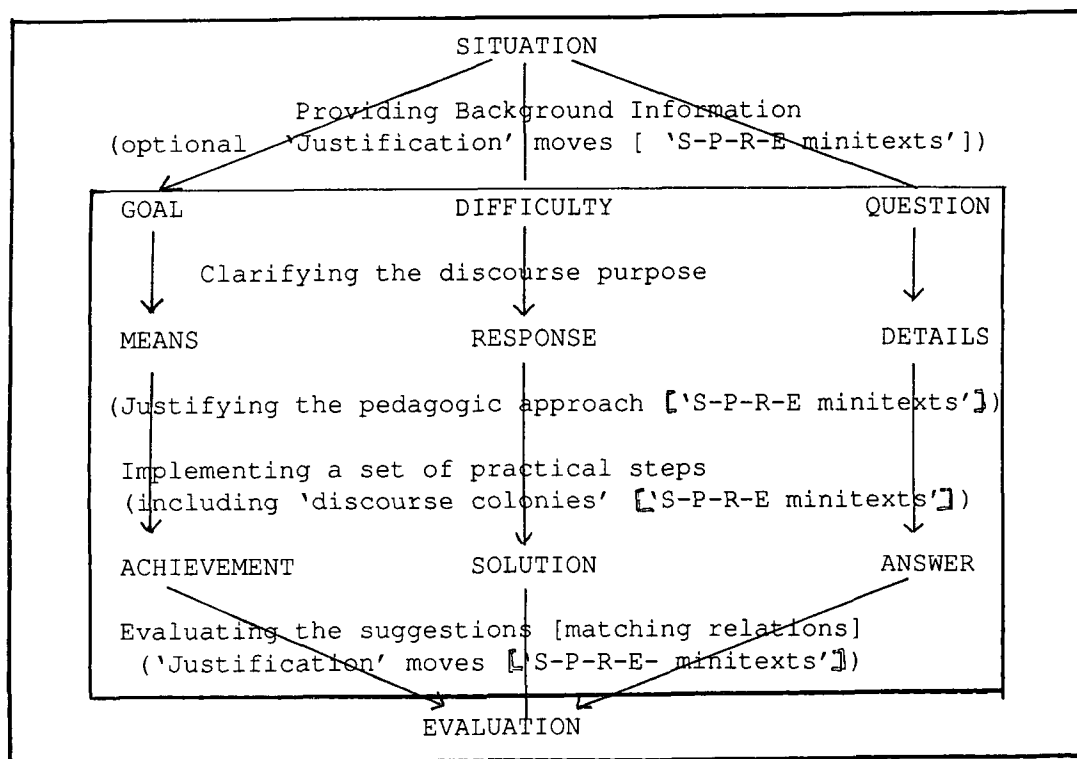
SITUATION

Providing Background Information
(optional 'Justification' moves [ 'S-P-R-E minitexts'])

GOAL DIFFICULTY QUESTION

Clarifying the discourse purpose

MEANS RESPONSE DETAILS

(Justifying the pedagogic approach ['S-P-R-E minitexts'])

Implementing a set of practical steps
(including 'discourse colonies' ['S-P-R-E minitexts'])

ACHIEVEMENT SOLUTION ANSWER

Evaluating the suggestions [matching relations]
('Justification' moves ['S-P-R-E- minitexts'])

EVALUATION